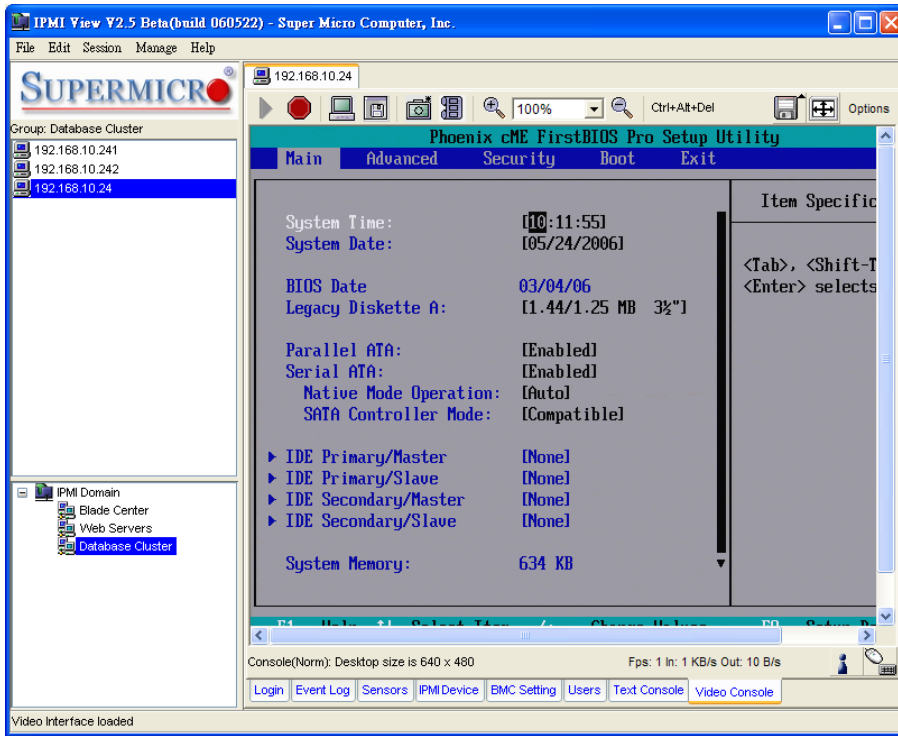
IPMI View V2.5 Beta(build 060522) - Super Micro Computer, Inc.

File Edit Session Manage Help

SUPERMICRO®

Group: Database Cluster

192.168.10.241
192.168.10.242
192.168.10.24

IPMI Domain
Blade Center
Web Servers
Database Cluster

192.168.10.24

100%
Ctrl+Alt+Del
Options

Phoenix cME FirstBIOS Pro Setup Utility

Main Advanced Security Boot Exit

System Time: [10:11:55]
System Date: [05/24/2006]

BIOS Date 03/04/06
Legacy Diskette A: [1.44/1.25 MB 3½"]

Parallel ATA: [Enabled]
Serial ATA: [Enabled]
Native Mode Operation: [Auto]
SATA Controller Mode: [Compatible]

▶ IDE Primary/Master [None]
▶ IDE Primary/Slave [None]
▶ IDE Secondary/Master [None]
▶ IDE Secondary/Slave [None]

System Memory: 634 KB

Item Specific

<Tab>, <Shift-T
<Enter> selects

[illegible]

Console(Norm): Desktop size is 640 x 480
Fps: 1 In: 1 KB/s Out: 10 B/s

Login Event Log Sensors IPMI Device BMC Setting Users Text Console Video Console

Video Interface loaded